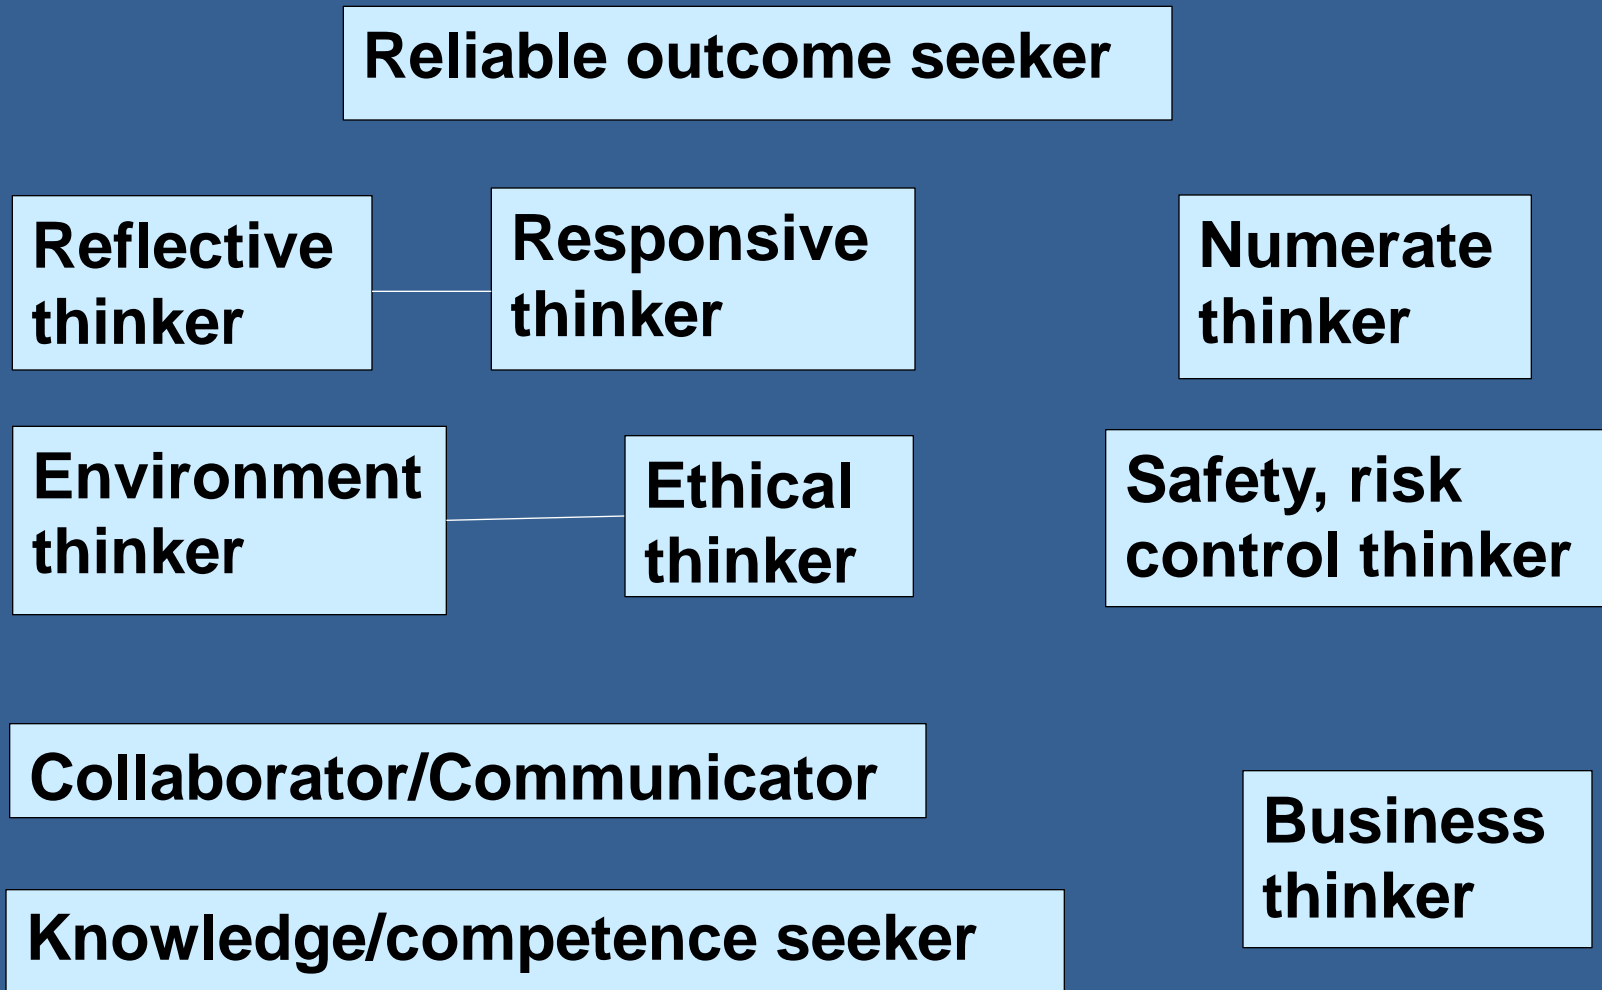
Reliable outcome seeker

Reflective thinker

Responsive thinker

Numerate thinker

Environment thinker

Ethical thinker

Safety, risk control thinker

Collaborator/Communicator

Business thinker

Knowledge/competence seeker